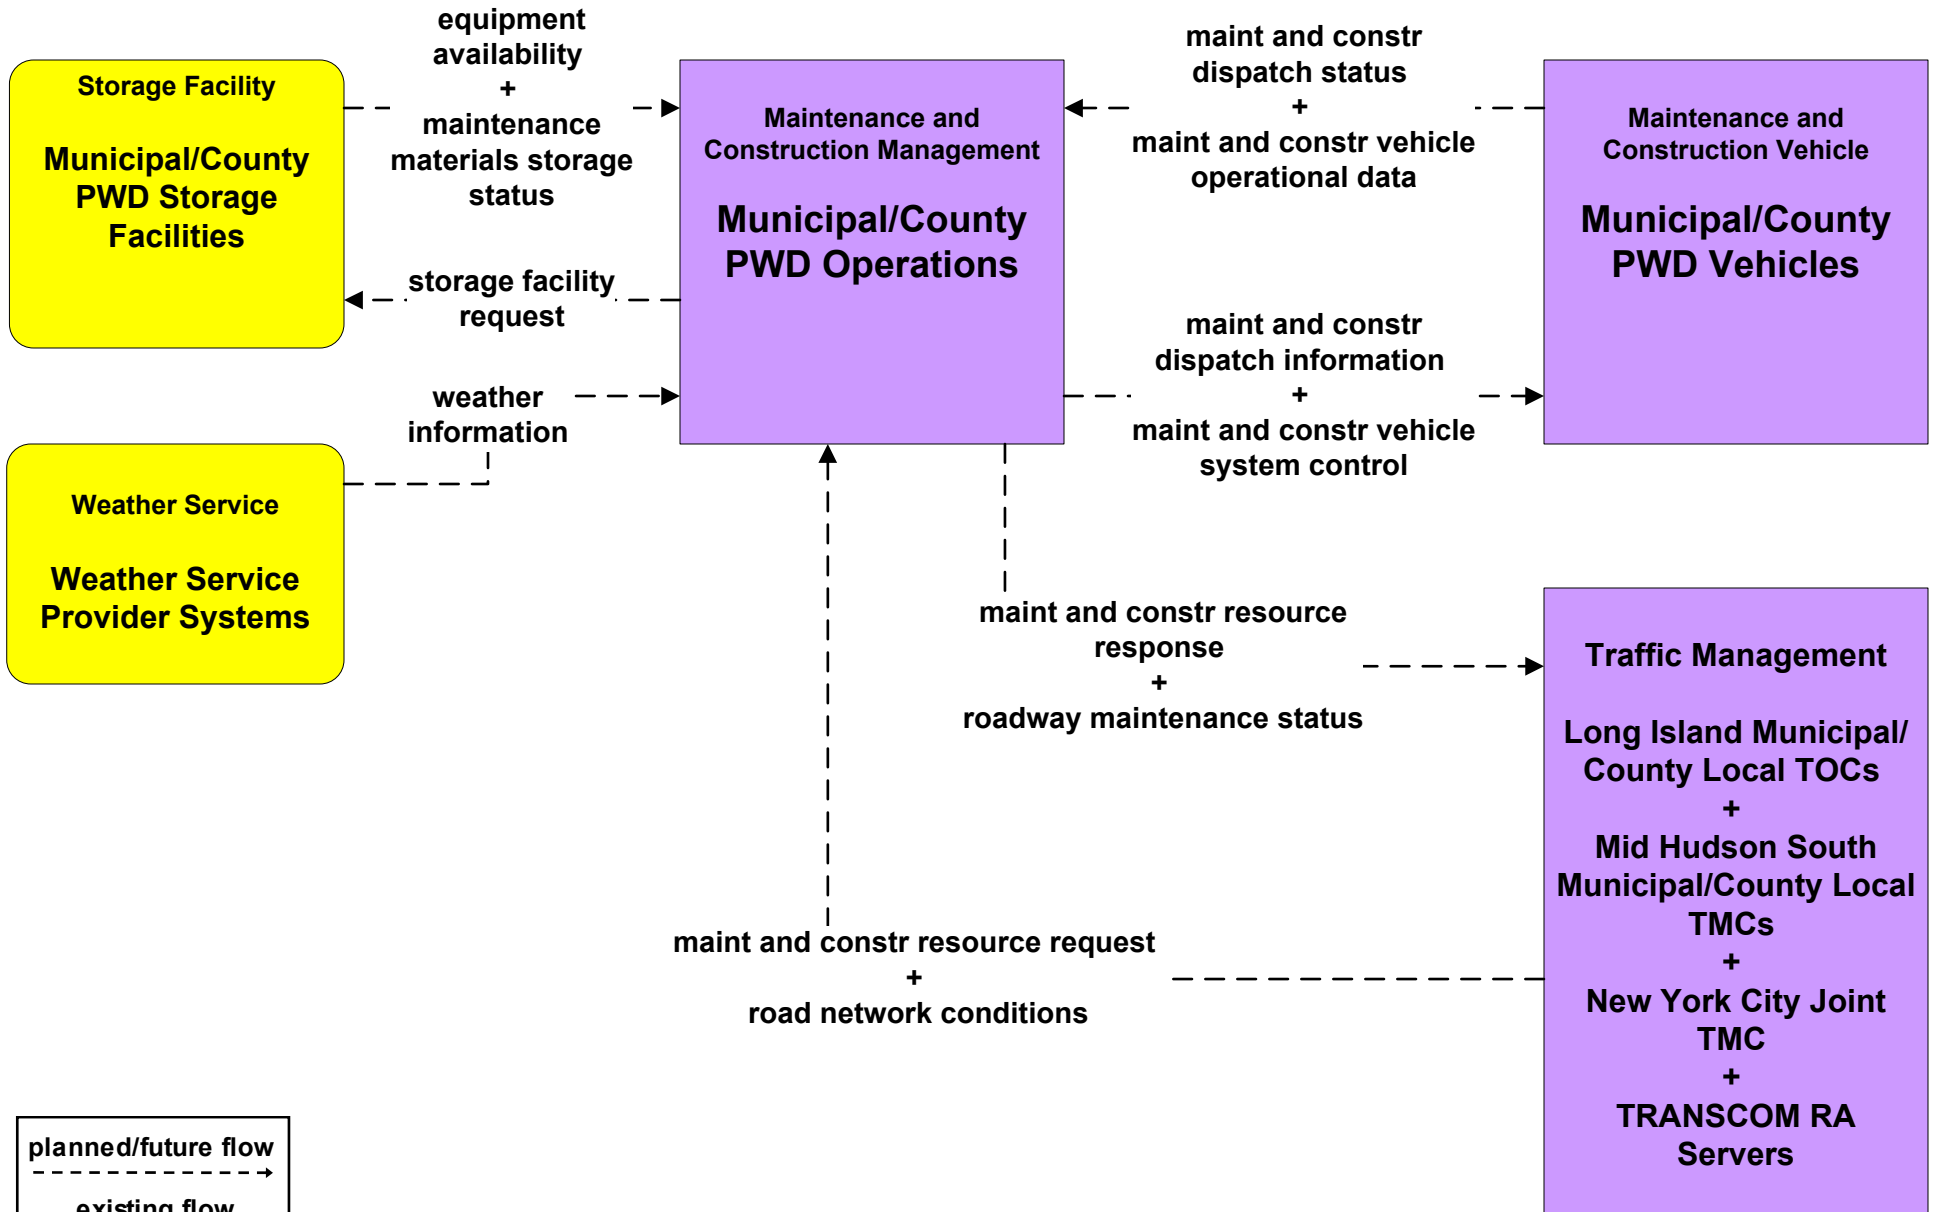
Storage Facility

Municipal/County PWD Storage Facilities

equipment availability
+
maintenance materials storage status

Maintenance and Construction Management

Municipal/County PWD Operations

maint and constr dispatch status
+
maint and constr vehicle operational data

Maintenance and Construction Vehicle

Municipal/County PWD Vehicles

storage facility request

maint and constr dispatch information
+
maint and constr vehicle system control

weather information

Weather Service

Weather Service Provider Systems

maint and constr resource response
+
roadway maintenance status

Traffic Management

Long Island Municipal/ County Local TOCs
+
Mid Hudson South Municipal/County Local TMCs
+
New York City Joint TMC
+
TRANSCOM RA Servers

maint and constr resource request
+
road network conditions

planned/future flow

existing flow